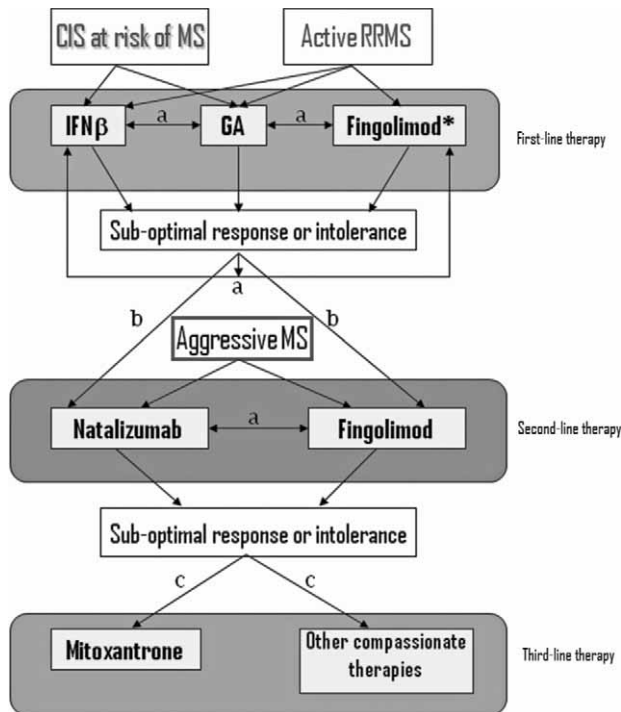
CIS at risk of MS

Active RRMS

IFN$\beta$

a

GA

a

Fingolimod*

First-line therapy

Sub-optimal response or intolerance

a

b

b

Aggressive MS

Natalizumab

a

Fingolimod

Second-line therapy

Sub-optimal response or intolerance

c

c

Mitoxantrone

Other compassionate therapies

Third-line therapy